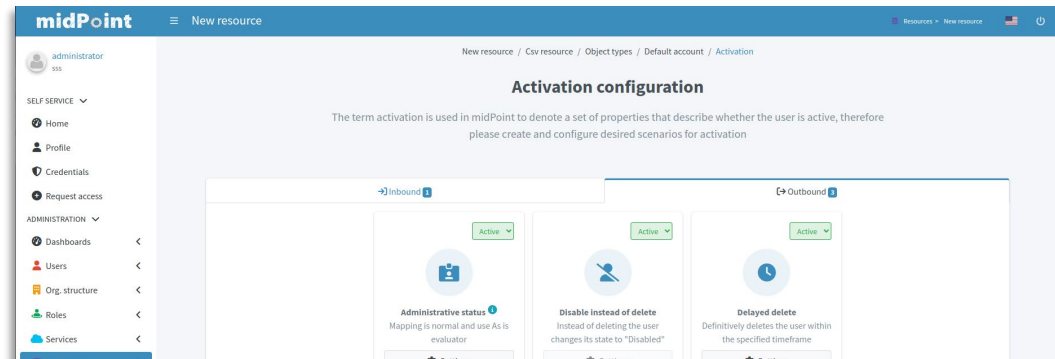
midPoint

New resource

Resources > New resource

administrator
sss

SELF SERVICE

Home

Profile

Credentials

Request access

ADMINISTRATION

Dashboards

Users

Org. structure

Roles

Services

New resource / Csv resource / Object types / Default account / Activation

Activation configuration

The term activation is used in midPoint to denote a set of properties that describe whether the user is active, therefore please create and configure desired scenarios for activation

Inbound 1

Outbound 3

Active

Administrative status
Mapping is normal and use As is evaluator

Active

Disable instead of delete
Instead of deleting the user changes its state to "Disabled"

Active

Delayed delete
Definitively deletes the user within the specified timeframe